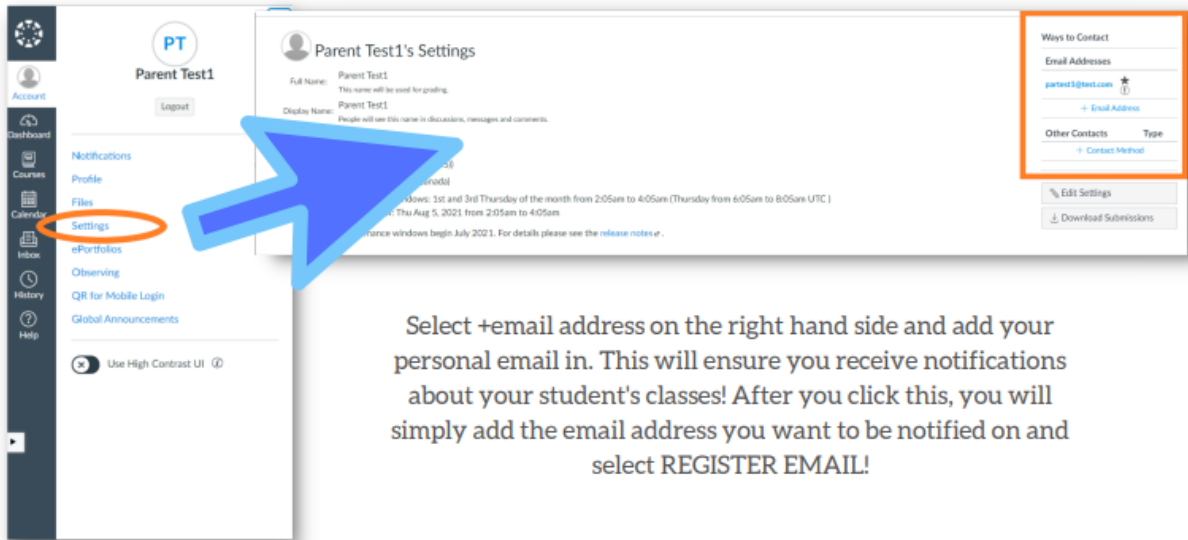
Account
Dashboard
Courses
Calendar
Inbox
History
Help

PT
Parent Test1
Logout

Notifications
Profile
Files
Settings
ePortfolios
Observing
QR for Mobile Login
Global Announcements

Use High Contrast UI

Parent Test1's Settings
Full Name: Parent Test1
This name will be used for grading.
Display Name: Parent Test1
People will see this name in discussions, messages and comments.

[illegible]
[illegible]nada)
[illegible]dows: 1st and 3rd Thursday of the month from 2:05am to 4:05am (Thursday from 6:05am to 8:05am UTC )
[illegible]: Thu Aug 5, 2021 from 2:05am to 4:05am
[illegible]nance windows begin July 2021. For details please see the release notes .

Ways to Contact
Email Addresses
partest1@test.com
+ Email Address
Other Contacts Type
+ Contact Method

Edit Settings
Download Submissions

Select +email address on the right hand side and add your personal email in. This will ensure you receive notifications about your student's classes! After you click this, you will simply add the email address you want to be notified on and select REGISTER EMAIL!